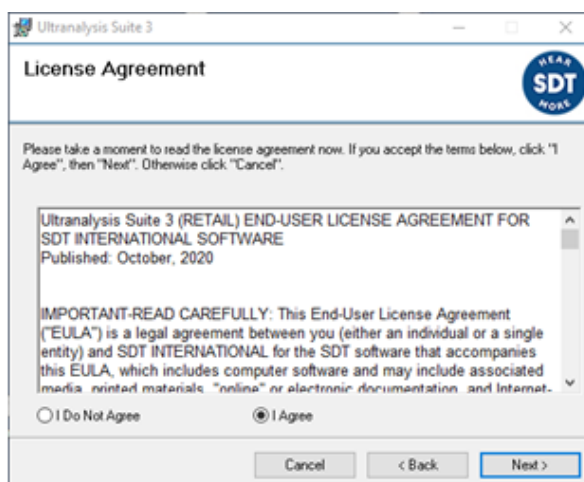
Ultranalysis Suite 3

License Agreement

HEAR SDT MORE

Please take a moment to read the license agreement now. If you accept the terms below, click "I Agree", then "Next". Otherwise click "Cancel".

Ultranalysis Suite 3 (RETAIL) END-USER LICENSE AGREEMENT FOR SDT INTERNATIONAL SOFTWARE
Published: October, 2020

IMPORTANT-READ CAREFULLY: This End-User License Agreement ("EULA") is a legal agreement between you (either an individual or a single entity) and SDT INTERNATIONAL for the SDT software that accompanies this EULA, which includes computer software and may include associated media, printed materials, "online" or electronic documentation, and Internet-

I Do Not Agree

I Agree

Cancel

< Back

Next >